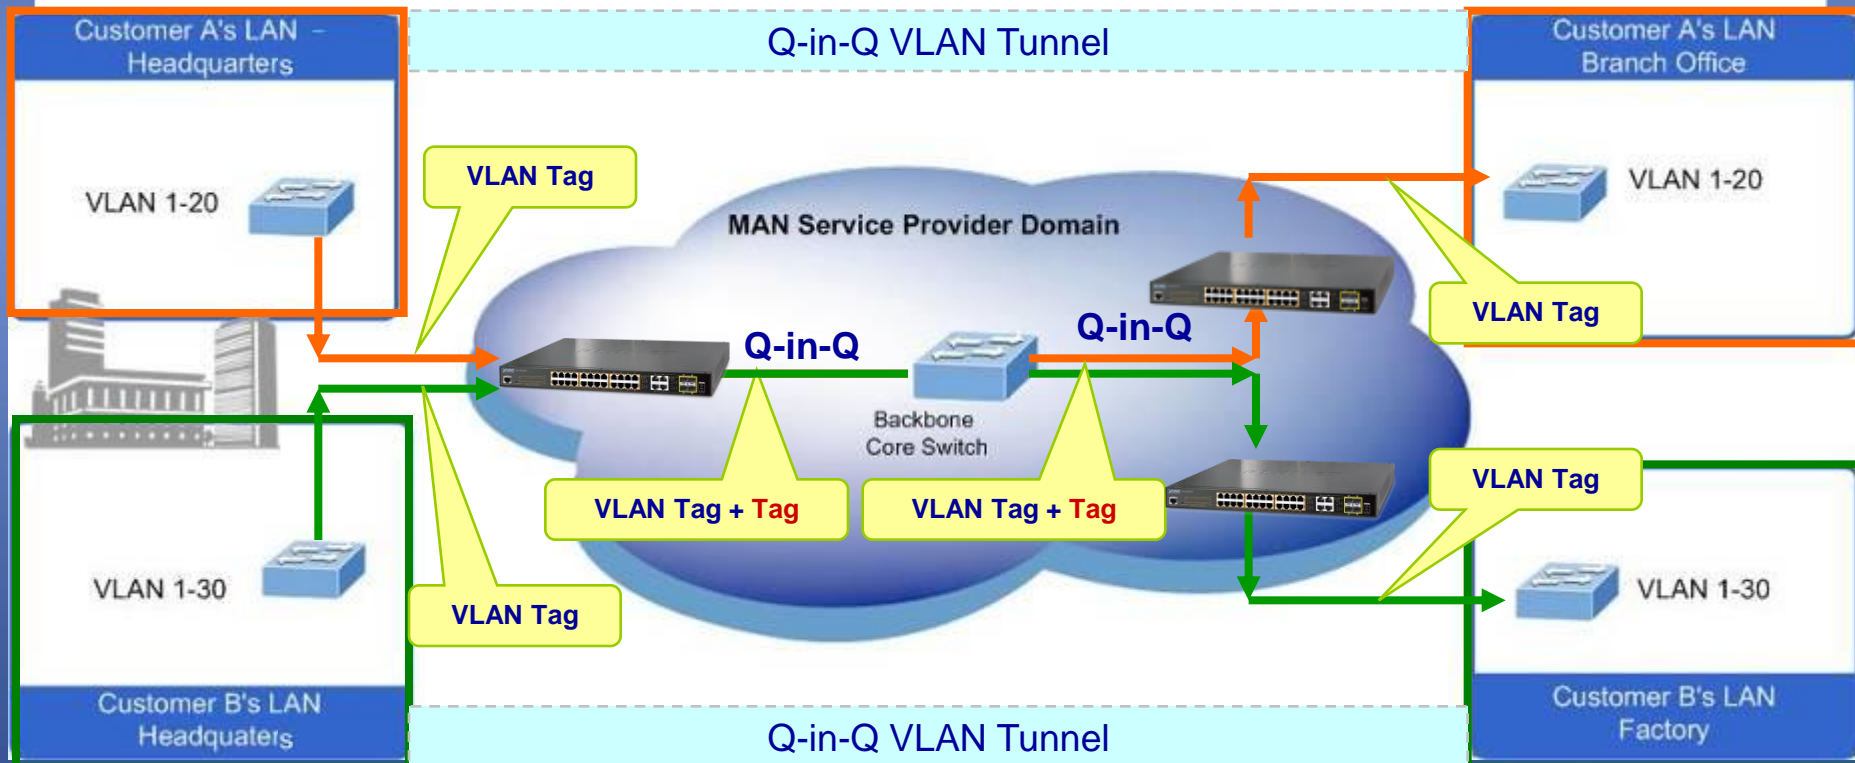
Customer A's LAN – Headquarters

VLAN 1-20

Q-in-Q VLAN Tunnel

Customer A's LAN Branch Office

VLAN 1-20

VLAN Tag

MAN Service Provider Domain

VLAN Tag

Q-in-Q

Q-in-Q

Backbone Core Switch

VLAN Tag + Tag

VLAN Tag + Tag

VLAN Tag

VLAN 1-30

VLAN Tag

VLAN 1-30

Customer B's LAN Headquaters

Q-in-Q VLAN Tunnel

Customer B's LAN Factory